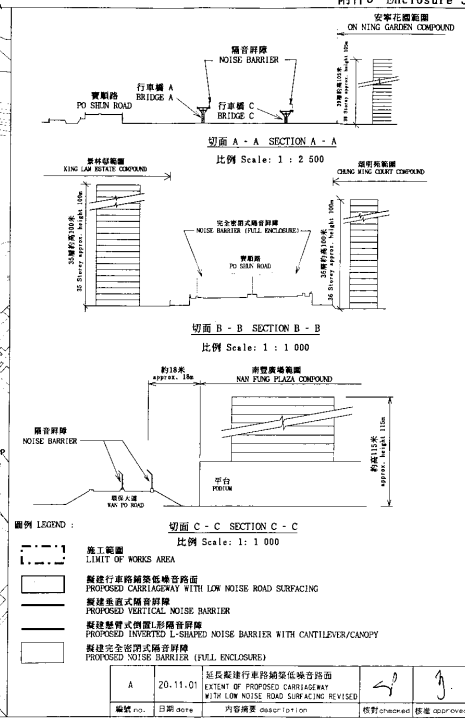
附件3 Enclosure 3

安寧花園範圍
ON NING GARDEN COMPOUND

隔音屏障
NOISE BARRIER

行車橋 A
BRIDGE A

寶順路
PO SHUN ROAD

行車橋 C
BRIDGE C

33層約高100米
33 Storey approx. height 100m

切面 A - A SECTION A - A
比例 Scale: 1 : 2 500

景林邨範圍
KING LAM ESTATE COMPOUND

頌明苑範圍
CHUNG MING COURT COMPOUND

完全密閉式隔音屏障
NOISE BARRIER (FULL ENCLOSURE)

寶順路
PO SHUN ROAD

35層約高100米
35 Storey approx. height 100m

35層約高100米
35 Storey approx. height 100m

切面 B - B SECTION B - B
比例 Scale: 1 : 1 000

約18米
approx. 18m

南豐廣場範圍
NAN FUNG PLAZA COMPOUND

隔音屏障
NOISE BARRIER

約高115米
approx. height 115m

平台
PODIUM

環保大道
WAN PO ROAD

圖例 LEGEND :

切面 C - C SECTION C - C
比例 Scale: 1: 1 000

施工範圍
LIMIT OF WORKS AREA

擬建行車路鋪築低噪音路面
PROPOSED CARRIAGEWAY WITH LOW NOISE ROAD SURFACING

擬建垂直式隔音屏障
PROPOSED VERTICAL NOISE BARRIER

擬建懸臂式倒置L形隔音屏障
PROPOSED INVERTED L-SHAPED NOISE BARRIER WITH CANTILEVER/CANOPY

擬建完全密閉式隔音屏障
PROPOSED NOISE BARRIER (FULL ENCLOSURE)

| A | 20.11.01 | 延長擬建行車路鋪築低噪音路面 EXTENT OF PROPOSED CARRIAGEWAY WITH LOW NOISE ROAD SURFACING REVISED | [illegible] | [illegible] |
|---|---|---|---|---|
| 編號 no. | 日期 date | 內容摘要 description | 核對 checked | 核准 approved |